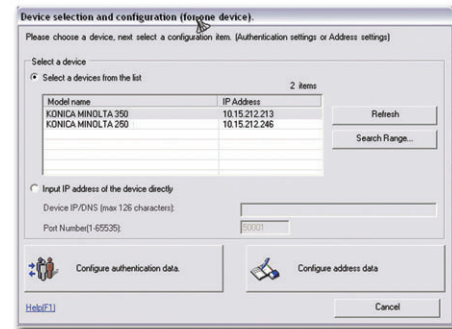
Device selection and configuration (for one device).

Please choose a device, next select a configuration item. (Authentication settings or Address settings)

Select a device

Select a devices from the list

2 items

| Model name | IP Address |
|---|---|
| KONICA MINOLTA 350 | 10.15.212.213 |
| KONICA MINOLTA 250 | 10.15.212.246 |

Refresh

Search Range...

Input IP address of the device directly

Device IP/DNS (max 126 characters):

Port Number(1-65535):

50001

Configure authentication data.

Configure address data

Help(F1)

Cancel